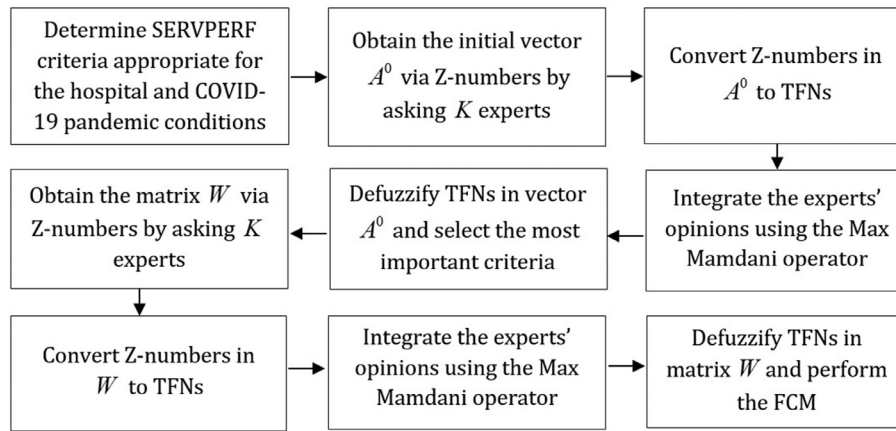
Determine SERVPERF criteria appropriate for the hospital and COVID-19 pandemic conditions

Obtain the initial vector $A^0$ via Z-numbers by asking $K$ experts

Convert Z-numbers in $A^0$ to TFNs

Integrate the experts' opinions using the Max Mamdani operator

Defuzzify TFNs in vector $A^0$ and select the most important criteria

Obtain the matrix $W$ via Z-numbers by asking $K$ experts

Convert Z-numbers in $W$ to TFNs

Integrate the experts' opinions using the Max Mamdani operator

Defuzzify TFNs in matrix $W$ and perform the FCM